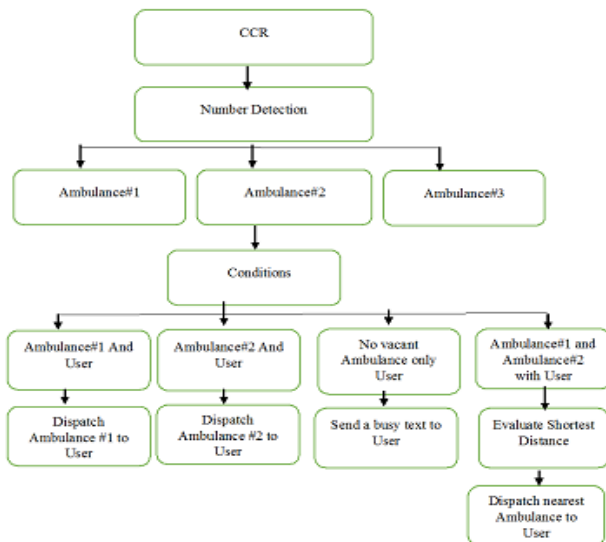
CCR

Number Detection

Ambulance#1

Ambulance#2

Ambulance#3

Conditions

Ambulance#1 And User

Ambulance#2 And User

No vacant Ambulance only User

Ambulance#1 and Ambulance#2 with User

Dispatch Ambulance #1 to User

Dispatch Ambulance #2 to User

Send a busy text to User

Evaluate Shortest Distance

Dispatch nearest Ambulance to User